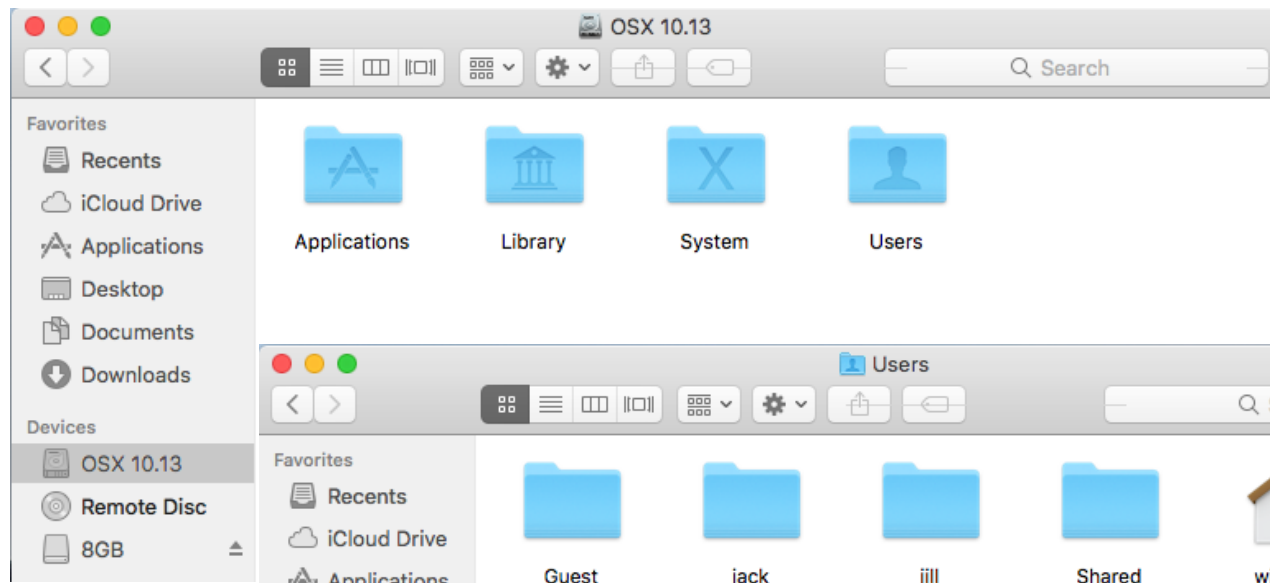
OSX 10.13

Search

Favorites
Recents
iCloud Drive
Applications
Desktop
Documents
Downloads

Devices
OSX 10.13
Remote Disc
8GB

Applications
Library
System
Users

Users

Favorites
Recents
iCloud Drive
Applications

Guest
jack
jill
Shared
w